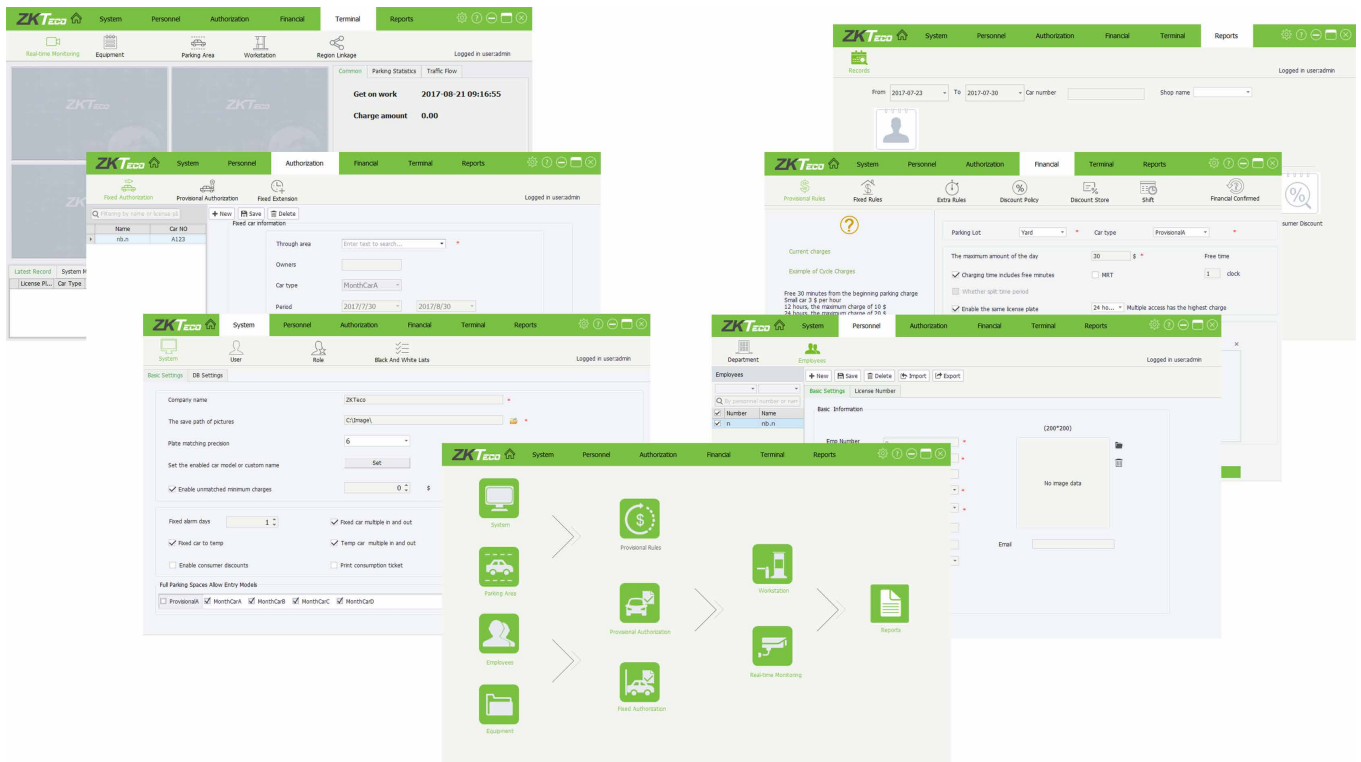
ZKTeco System Personnel Authorization Financial Terminal Reports

Real-time Monitoring Equipment Parking Area Workstation Region Linkage Logged in user:admin

Common Parking Statistics Traffic Flow

Get on work 2017-08-21 09:16:55

Charge amount 0.00

Latest Record System M

License Pl... Car Type

ZKTeco System Personnel Authorization Financial Terminal Reports

Records Logged in user:admin

From 2017-07-23 To 2017-07-30 Car number Shop name

ZKTeco System Personnel Authorization Financial Terminal Reports

Fixed Authorization Provisional Authorization Fixed Extension Logged in user:admin

Filtering by name or license pl

+ New Save Delete

Fixed car information

| Name | Car NO |
|---|---|
| nb.n | A123 |

Through area Enter text to search... *

Owners

Car type MonthCarA

Period 2017/7/30 2017/8/30

ZKTeco System Personnel Authorization Financial Terminal Reports

Provisional Rules Fixed Rules Extra Rules Discount Policy Discount Store Shift Financial Confirmed

Current charges

Example of Cycle Charges

Free 30 minutes from the beginning parking charge Small car 3 $ per hour 12 hours, the maximum charge of 10 $ 24 hours, the maximum charge of 20 $

Parking Lot Yard * Car type ProvisionalA *

The maximum amount of the day 30 $ * Free time

Charging time includes free minutes MRT 1 clock

Whether split time period

Enable the same license plate 24 ho... Multiple access has the highest charge

sumer Discount

ZKTeco System Personnel Authorization Financial Terminal Reports

System User Role Black And White Lists Logged in user:admin

Basic Settings DB Settings

Company name ZKTeco *

The save path of pictures C:\Image\ *

Plate matching precision 6

Set the enabled car model or custom name Set

Enable unmatched minimum charges 0 $

Fixed alarm days 1 Fixed car multiple in and out

Fixed car to temp Temp car multiple in and out

Enable consumer discounts Print consumption ticket

Full Parking Spaces Allow Entry Models

ProvisionalA MonthCarA MonthCarB MonthCarC MonthCarD

ZKTeco System Personnel Authorization Financial Terminal Reports

Department Employees Logged in user:admin

Employees

+ New Save Delete Import Export

By personnel number or nam

Basic Settings License Number

Basic Information

| Number | Name |
|---|---|
| n | nb.n |

Emp Number * (200*200)

No image data

Email

ZKTeco System Personnel Authorization Financial Terminal Reports

System Parking Area Employees Equipment Provisional Rules Provisional Authorization Fixed Authorization Workstation Real-time Monitoring Reports